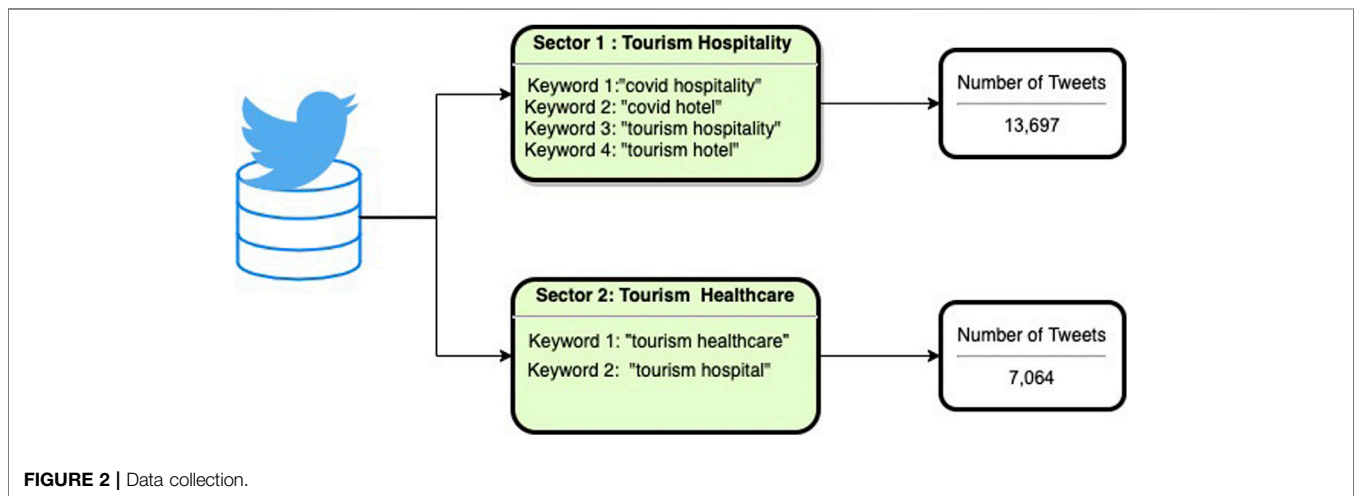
Sector 1 : Tourism Hospitality

Keyword 1:"covid hospitality"
Keyword 2: "covid hotel"
Keyword 3: "tourism hospitality"
Keyword 4: "tourism hotel"

Number of Tweets

13,697

Sector 2: Tourism Healthcare

Keyword 1: "tourism healthcare"
Keyword 2: "tourism hospital"

Number of Tweets

7,064

FIGURE 2 | Data collection.